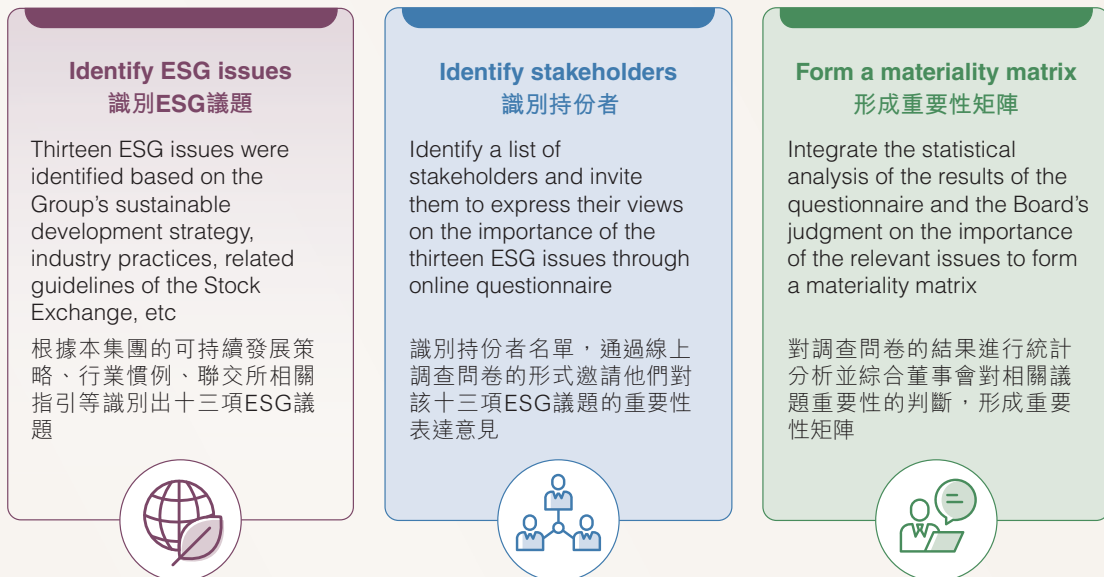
Identify ESG issues
識別ESG議題

Thirteen ESG issues were identified based on the Group's sustainable development strategy, industry practices, related guidelines of the Stock Exchange, etc

根據本集團的可持續發展策略、行業慣例、聯交所相關指引等識別出十三項ESG議題

Identify stakeholders
識別持份者

Identify a list of stakeholders and invite them to express their views on the importance of the thirteen ESG issues through online questionnaire

識別持份者名單，通過線上調查問卷的形式邀請他們對該十三項ESG議題的重要性表達意見

Form a materiality matrix
形成重要性矩陣

Integrate the statistical analysis of the results of the questionnaire and the Board's judgment on the importance of the relevant issues to form a materiality matrix

對調查問卷的結果進行統計分析並綜合董事會對相關議題重要性的判斷，形成重要性矩陣